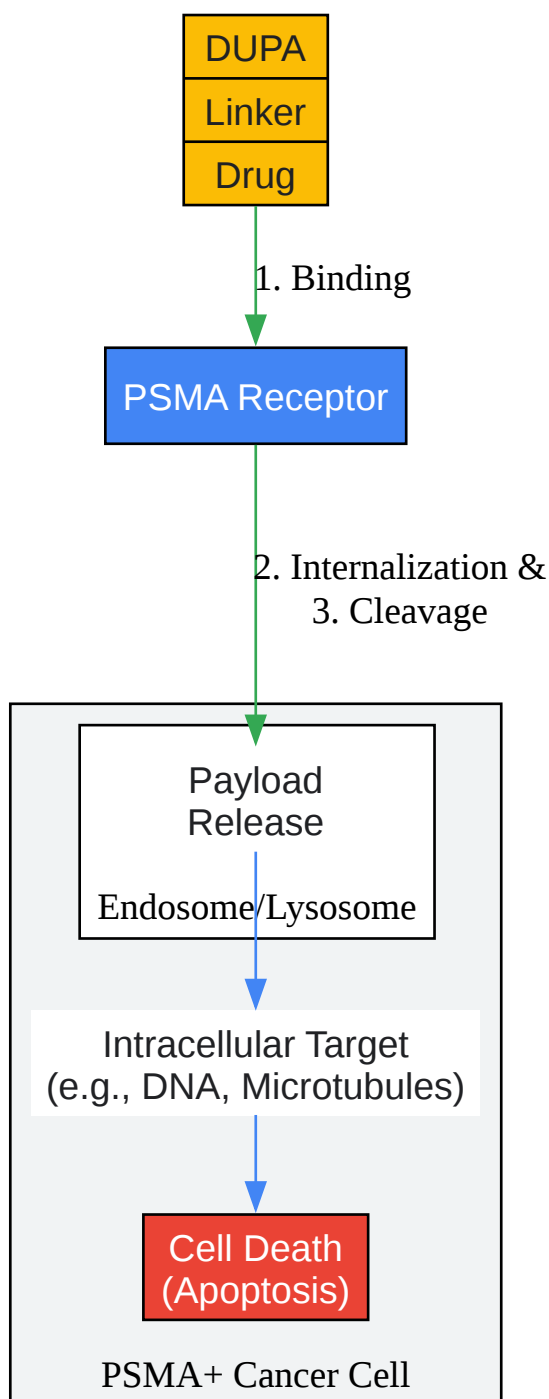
DUPA
Linker
Drug

1. Binding

PSMA Receptor

2. Internalization &
3. Cleavage

Payload
Release

Endosome/Lysosome

Intracellular Target
(e.g., DNA, Microtubules)

Cell Death
(Apoptosis)

PSMA+ Cancer Cell